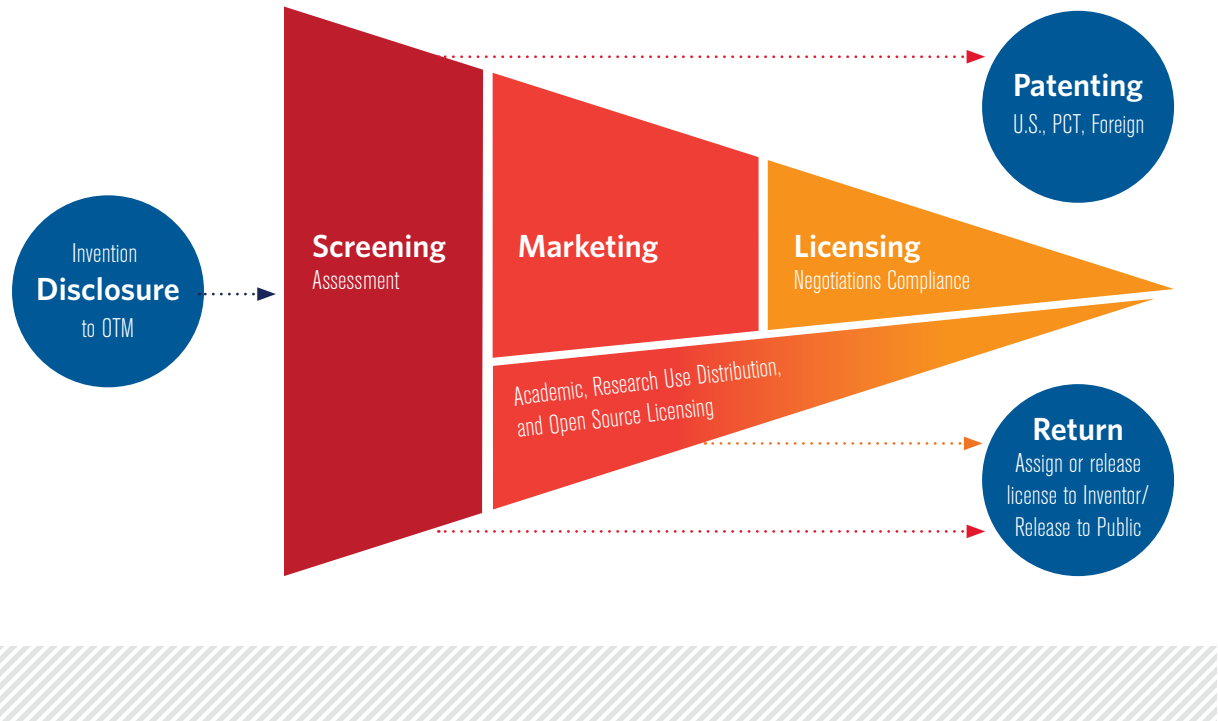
Invention
Disclosure
to OTM

Screening
Assessment

Marketing

Licensing
Negotiations Compliance

Academic, Research Use Distribution, and Open Source Licensing

Patenting
U.S., PCT, Foreign

Return
Assign or release license to Inventor/ Release to Public